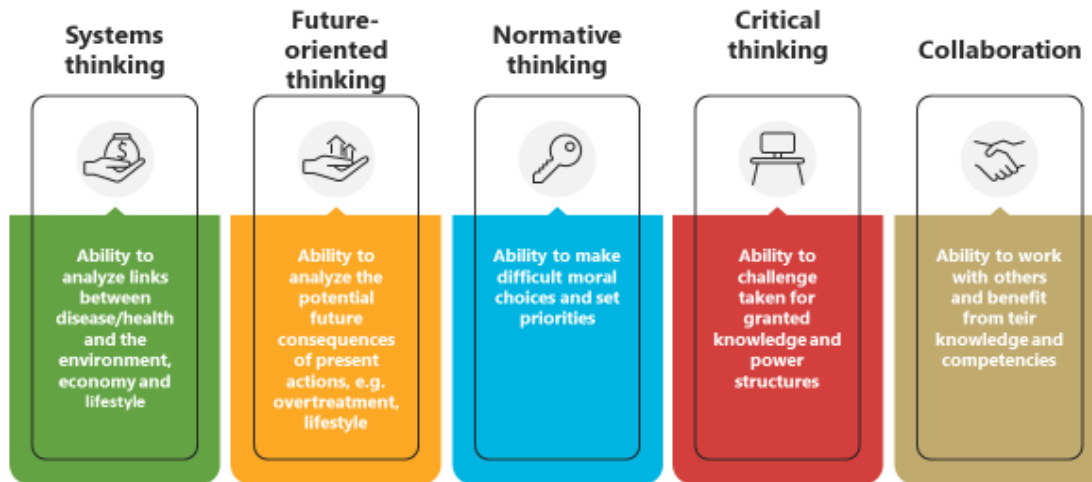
Systems thinking

Ability to analyze links between disease/health and the environment, economy and lifestyle

Future-oriented thinking

Ability to analyze the potential future consequences of present actions, e.g. overtreatment, lifestyle

Normative thinking

Ability to make difficult moral choices and set priorities

Critical thinking

Ability to challenge taken for granted knowledge and power structures

Collaboration

Ability to work with others and benefit from teir knowledge and competencies